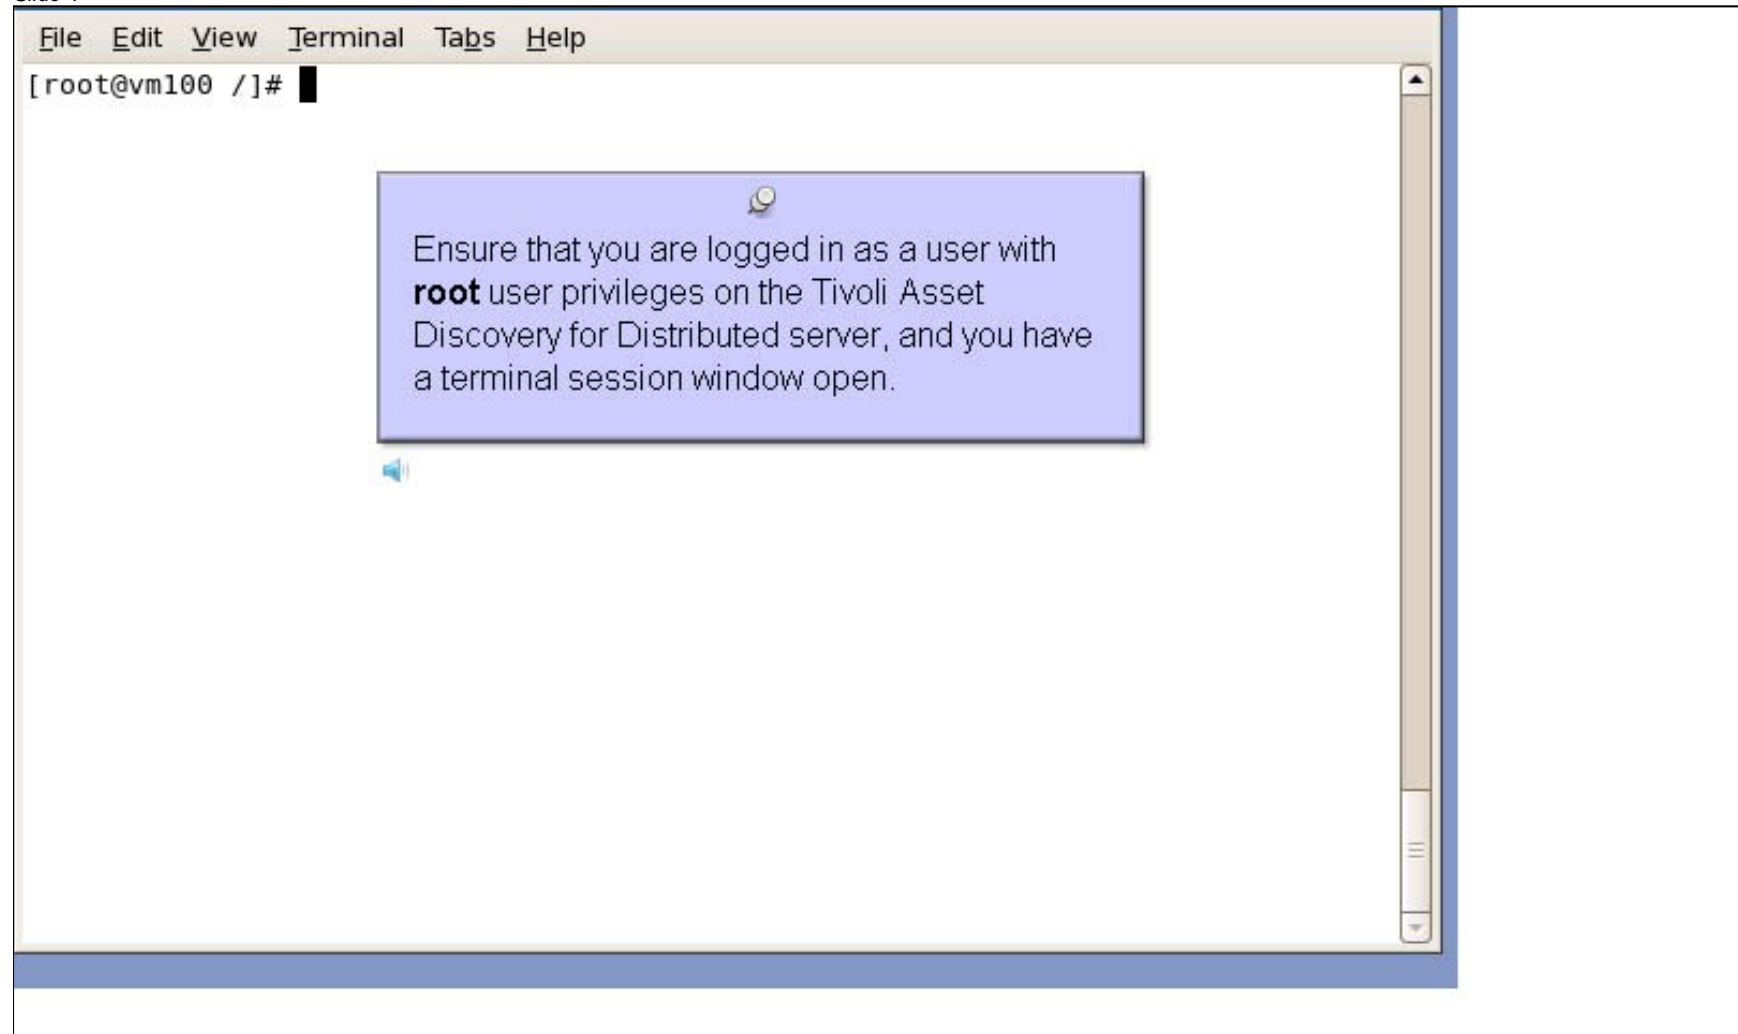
File Edit View Terminal Tabs Help

[root@vm100 /]#

Ensure that you are logged in as a user with **root** user privileges on the Tivoli Asset Discovery for Distributed server, and you have a terminal session window open.